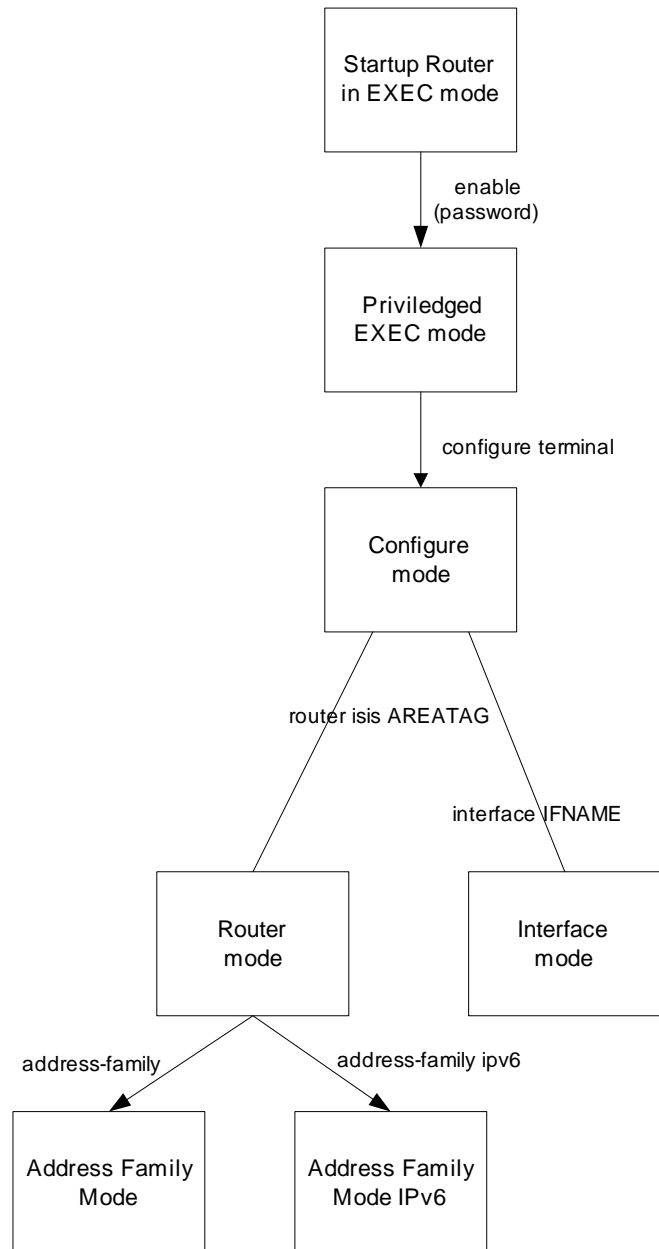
Startup Router in EXEC mode

enable (password)

Priviledged EXEC mode

configure terminal

Configure mode

router isis AREATAG

interface IFNAME

Router mode

Interface mode

address-family

address-family ipv6

Address Family Mode

Address Family Mode IPv6